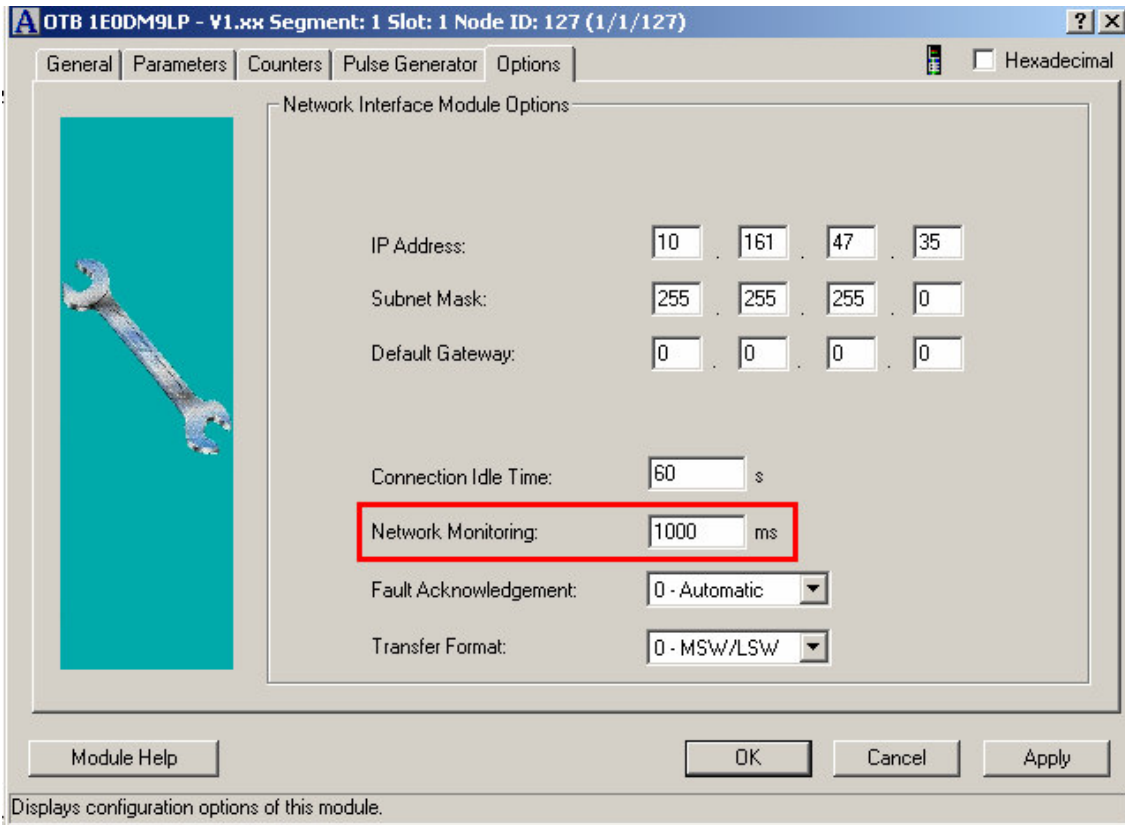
OTB 1E0DM9LP - V1.xx Segment: 1 Slot: 1 Node ID: 127 (1/1/127)

? X

General | Parameters | Counters | Pulse Generator | Options

Hexadecimal

Network Interface Module Options

IP Address: 10 . 161 . 47 . 35

Subnet Mask: 255 . 255 . 255 . 0

Default Gateway: 0 . 0 . 0 . 0

Connection Idle Time: 60 s

Network Monitoring: 1000 ms

Fault Acknowledgement: 0 - Automatic

Transfer Format: 0 - MSW/LSW

Module Help

OK

Cancel

Apply

Displays configuration options of this module.